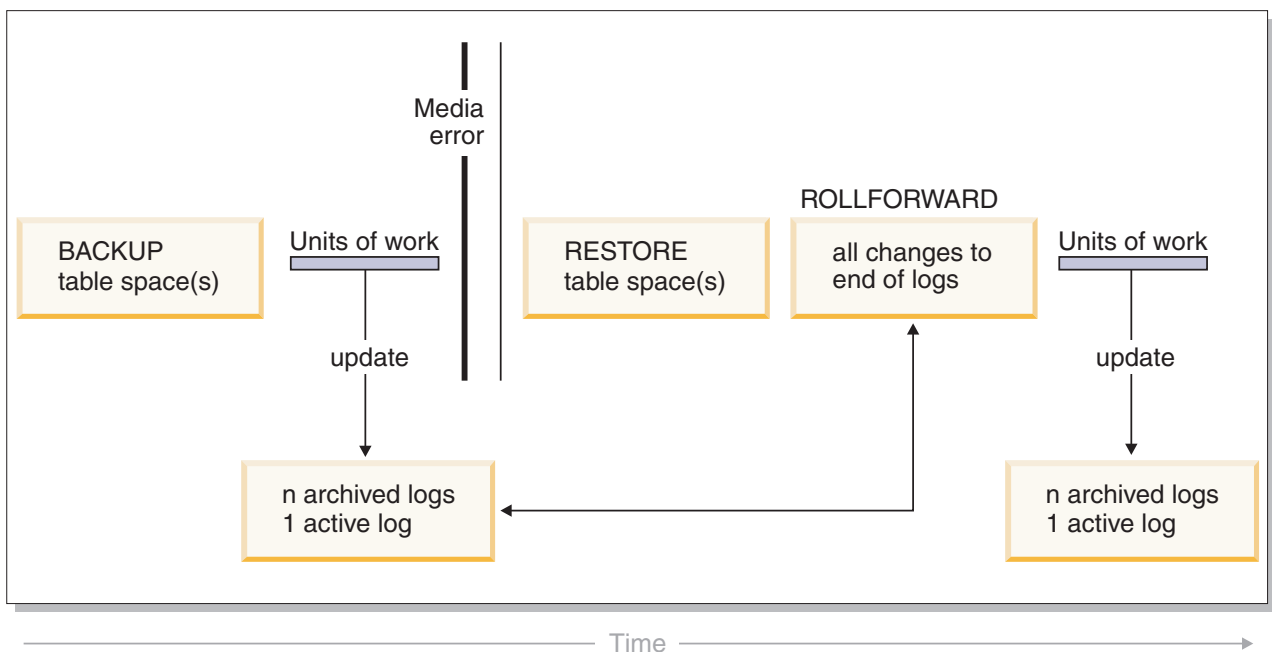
Media error

BACKUP table space(s)

Units of work

update

n archived logs
1 active log

RESTORE table space(s)

ROLLFORWARD

all changes to end of logs

Units of work

update

n archived logs
1 active log

Time